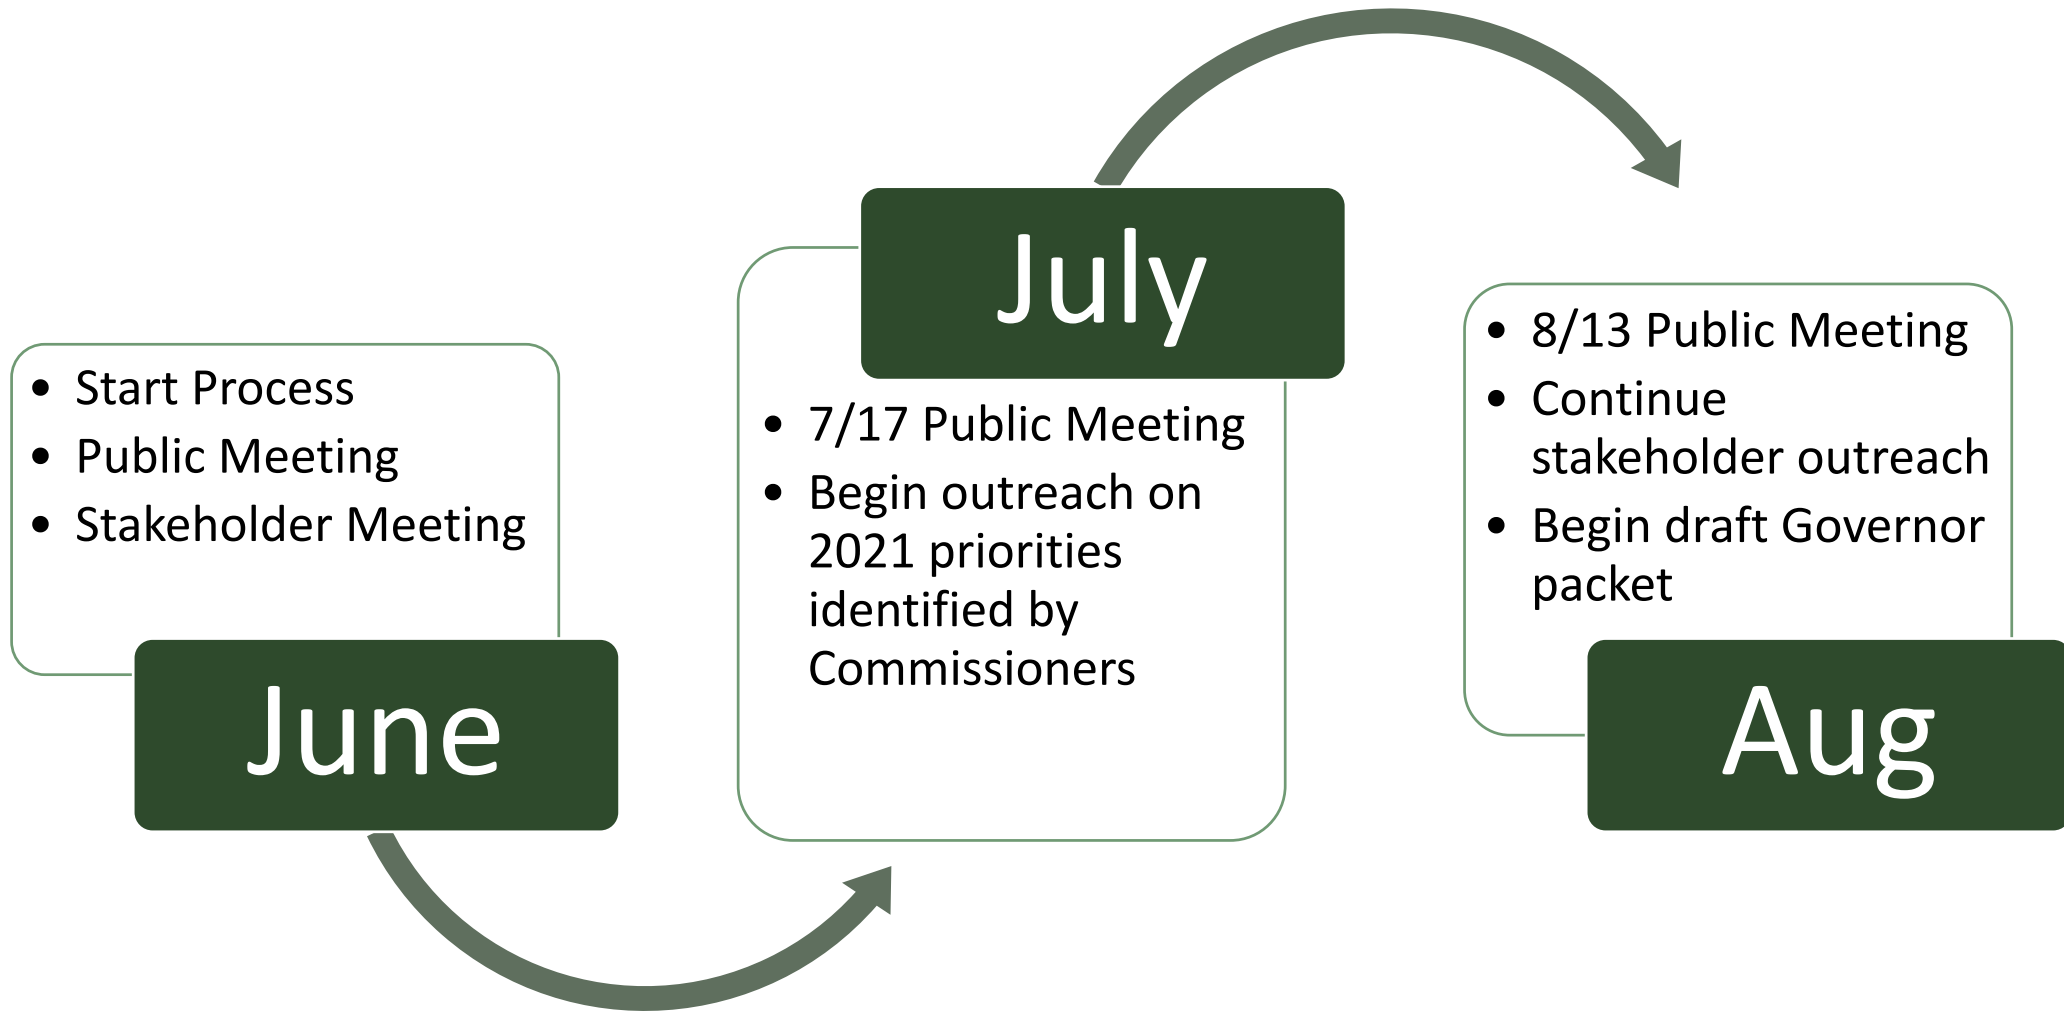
- Start Process
- Public Meeting
- Stakeholder Meeting

June

July

- 7/17 Public Meeting
- Begin outreach on 2021 priorities identified by Commissioners

- 8/13 Public Meeting
- Continue stakeholder outreach
- Begin draft Governor packet

Aug